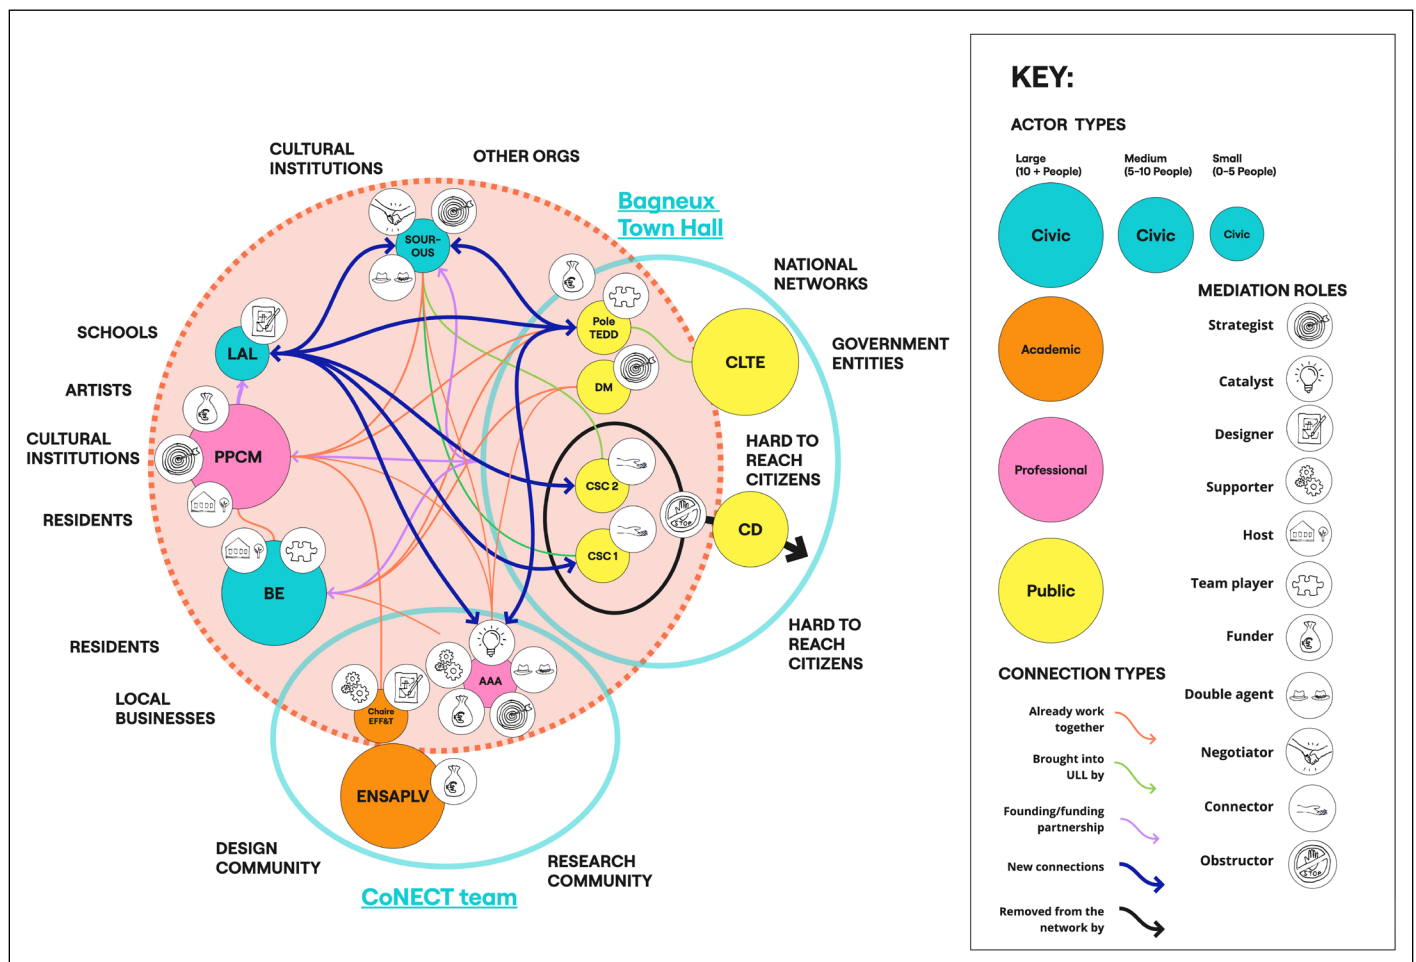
CULTURAL INSTITUTIONS

OTHER ORGS

Bagneux Town Hall

NATIONAL NETWORKS

GOVERNMENT ENTITIES

SCHOOLS

ARTISTS

CULTURAL INSTITUTIONS

RESIDENTS

RESIDENTS

LOCAL BUSINESSES

DESIGN COMMUNITY

RESEARCH COMMUNITY

HARD TO REACH CITIZENS

HARD TO REACH CITIZENS

CoNECT team

SOUR-OUS

LAL

PPCM

BE

Pole TEDD

DM

CLTE

CSC 2

CSC 1

CD

AAA

Chaire EFF&T

ENSAPLV

KEY:

ACTOR TYPES

Large (10 + People)

Medium (5-10 People)

Small (0-5 People)

Civic

Civic

Civic

Academic

Professional

Public

MEDIATION ROLES

Strategist

Catalyst

Designer

Supporter

Host

Team player

Funder

Double agent

Negotiator

Connector

Obstructor

CONNECTION TYPES

Already work together

Brought into ULL by

Founding/funding partnership

New connections

Removed from the network by